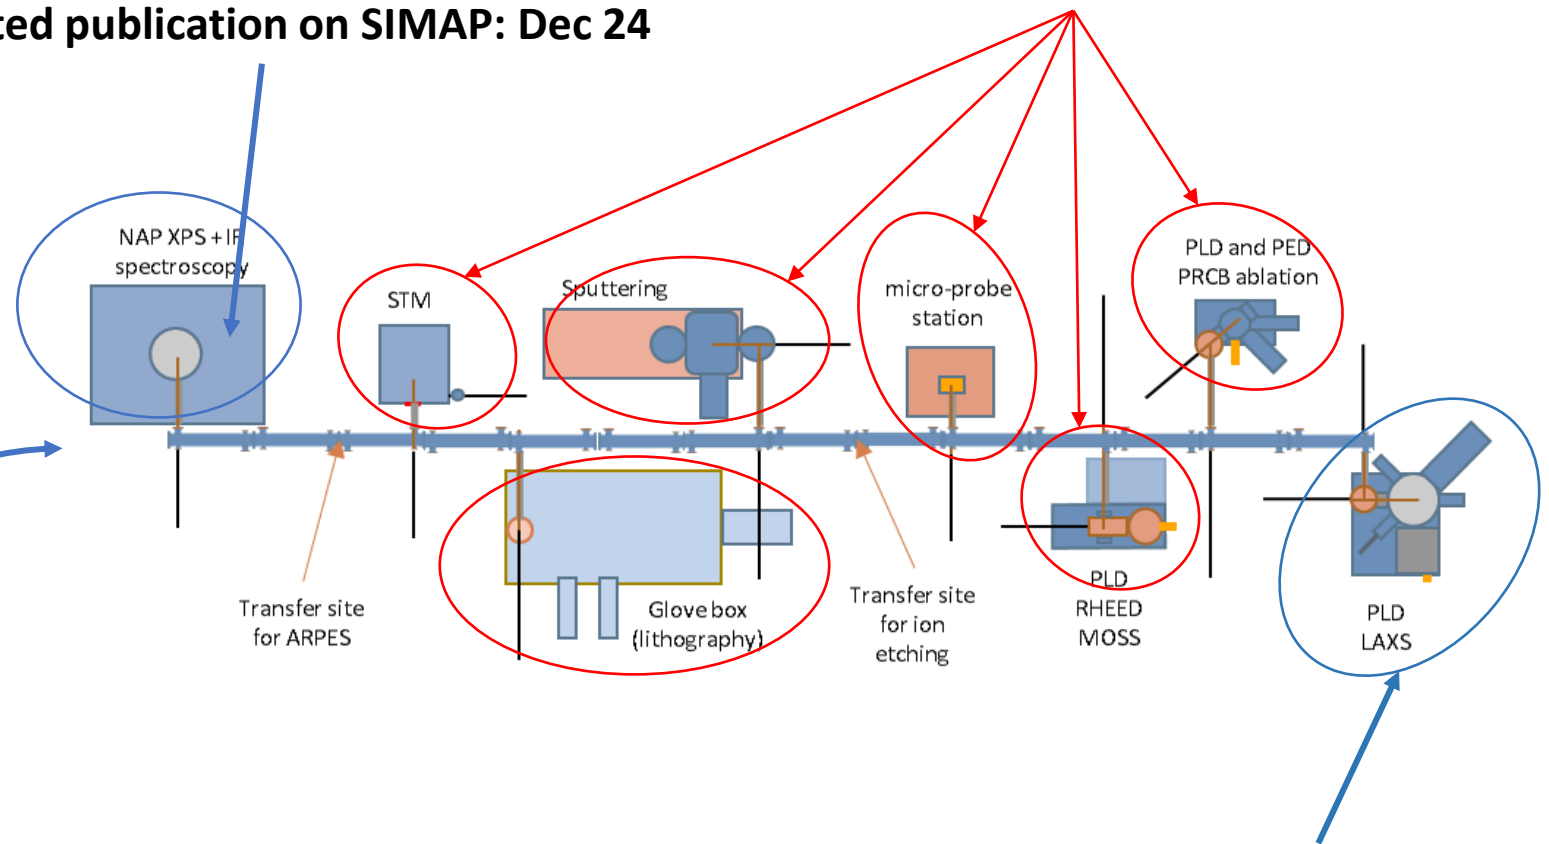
ted publication on SIMAP: Dec 24

NAP XPS + IR spectroscopy

STM

Sputtering

micro-probe station

PLD and PED PRCB ablation

Transfer site for ARPES

Glove box (lithography)

Transfer site for ion etching

PLD RHEED MOSS

PLD LAXS